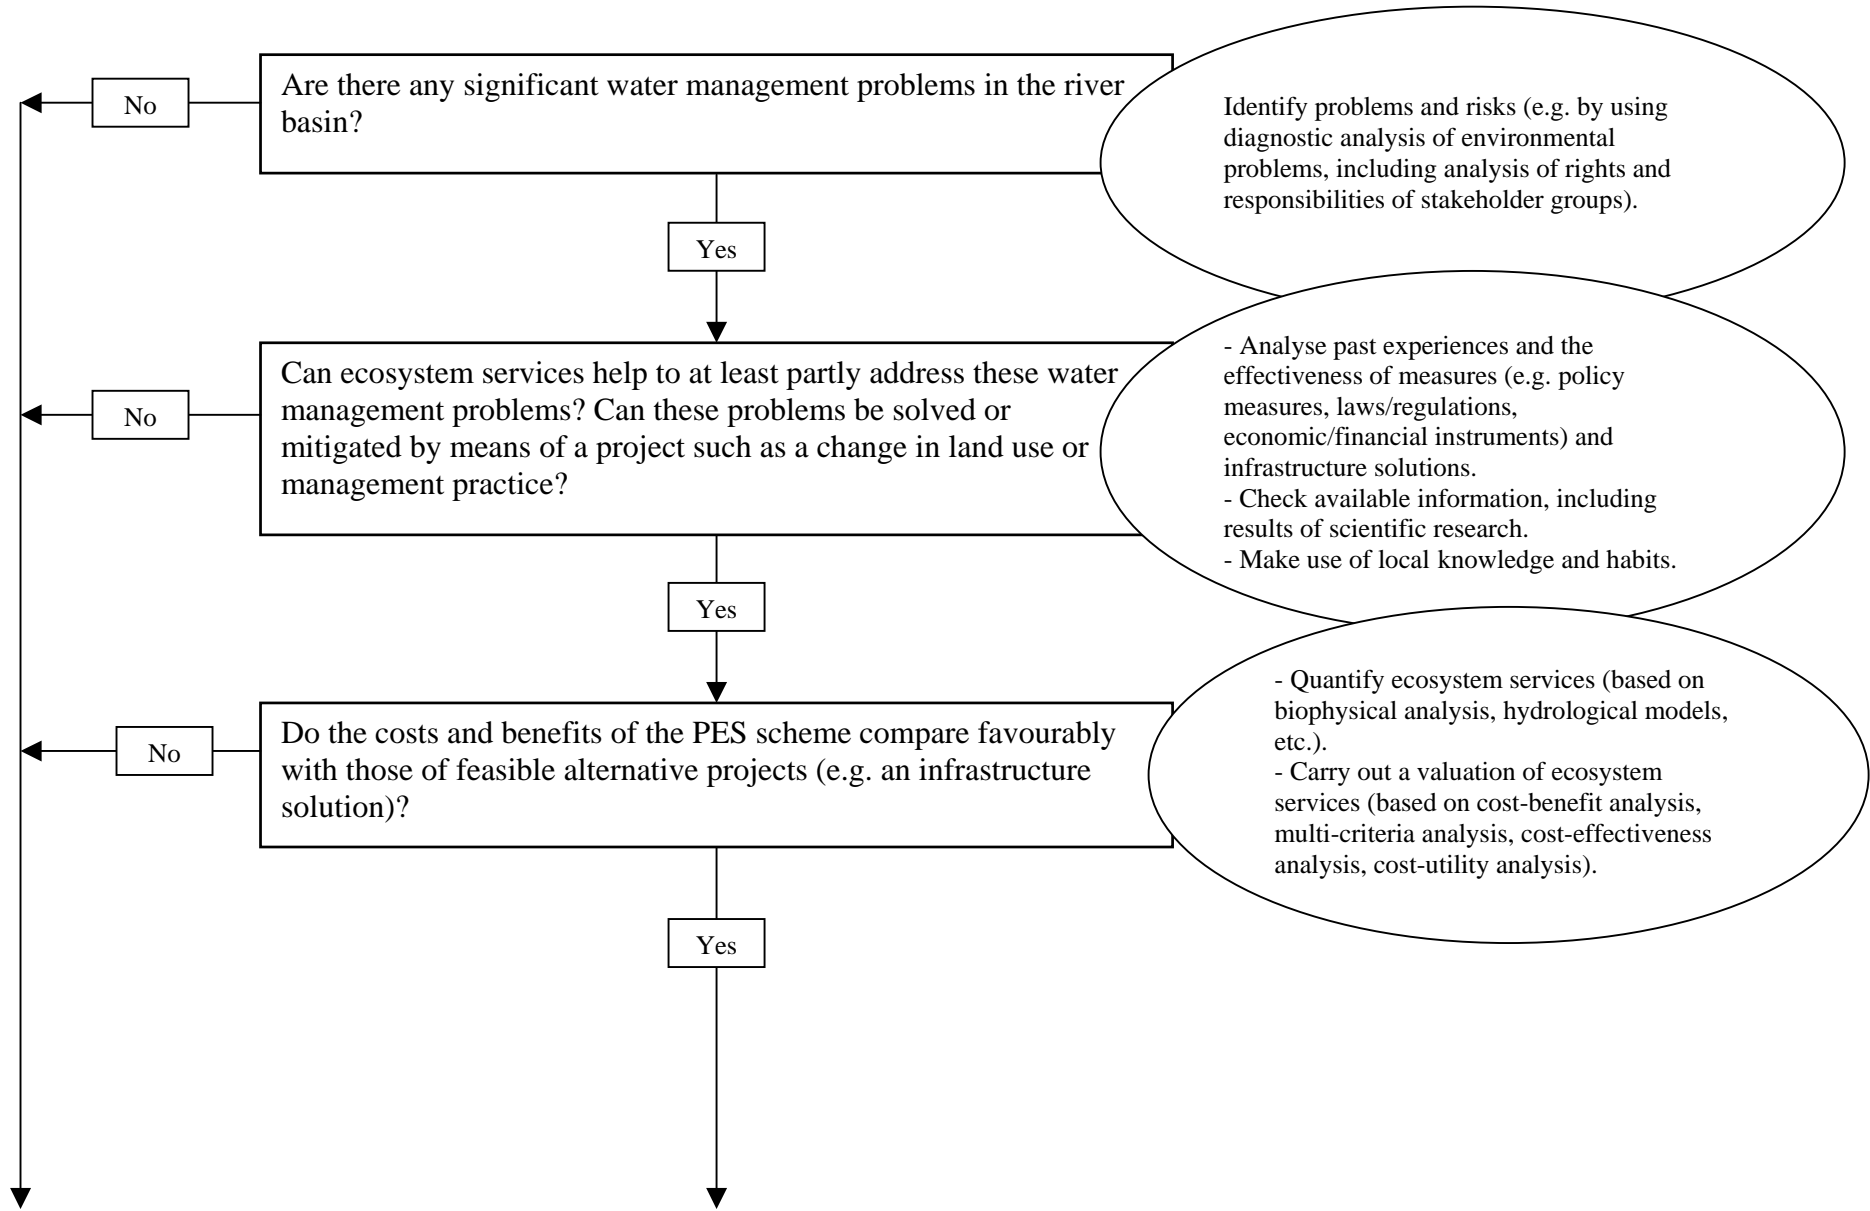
No

Are there any significant water management problems in the river basin?

Identify problems and risks (e.g. by using diagnostic analysis of environmental problems, including analysis of rights and responsibilities of stakeholder groups).

Yes

No

Can ecosystem services help to at least partly address these water management problems? Can these problems be solved or mitigated by means of a project such as a change in land use or management practice?

- Analyse past experiences and the effectiveness of measures (e.g. policy measures, laws/regulations, economic/financial instruments) and infrastructure solutions.
- Check available information, including results of scientific research.
- Make use of local knowledge and habits.

Yes

No

Do the costs and benefits of the PES scheme compare favourably with those of feasible alternative projects (e.g. an infrastructure solution)?

- Quantify ecosystem services (based on biophysical analysis, hydrological models, etc.).
- Carry out a valuation of ecosystem services (based on cost-benefit analysis, multi-criteria analysis, cost-effectiveness analysis, cost-utility analysis).

Yes